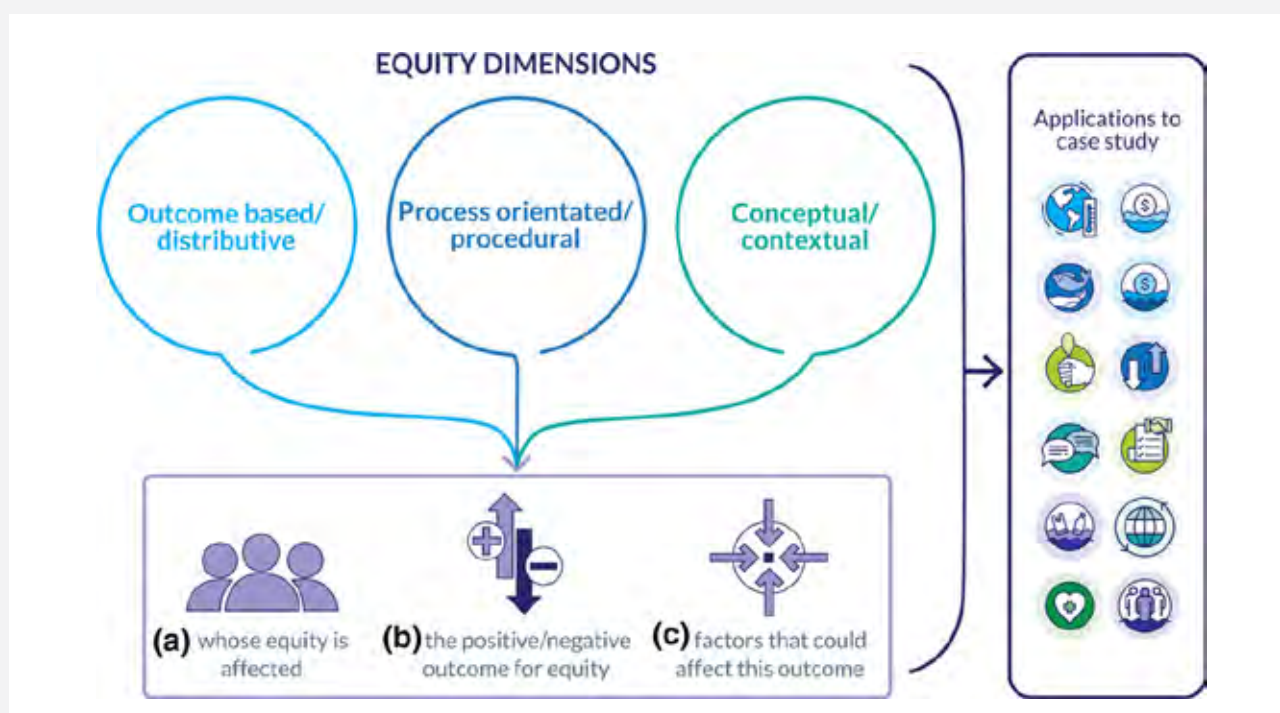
EQUITY DIMENSIONS

Outcome based/ distributive

Process orientated/ procedural

Conceptual/ contextual

Applications to case study

(a) whose equity is affected

(b) the positive/negative outcome for equity

(c) factors that could affect this outcome